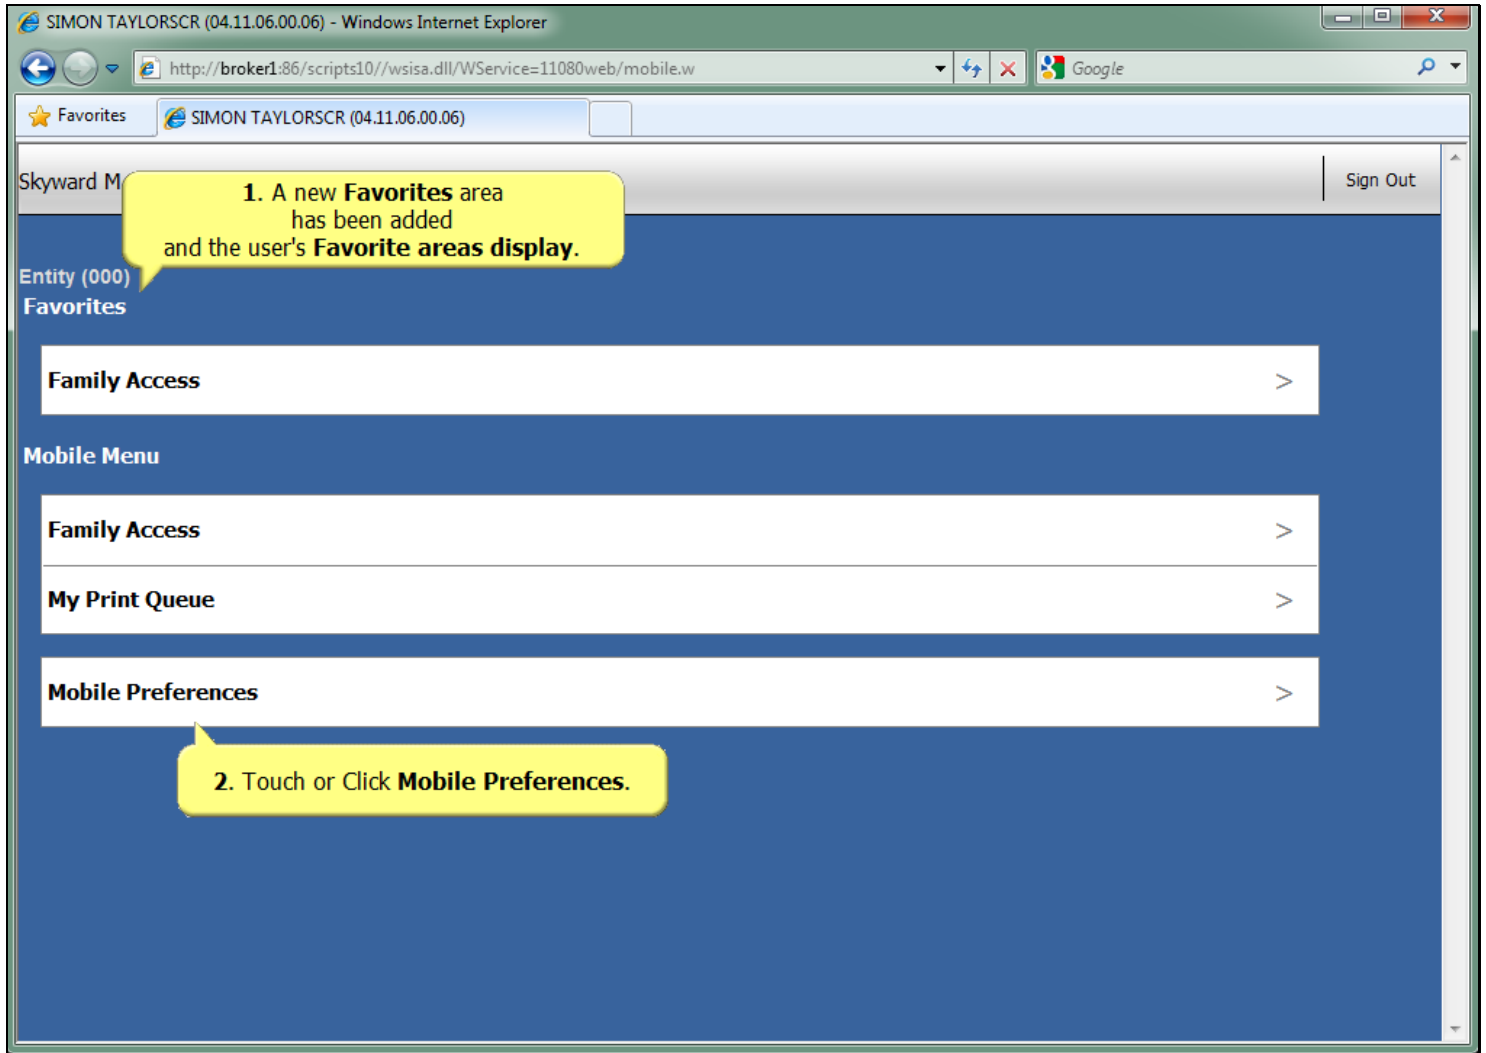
SIMON TAYLORSCR (04.11.06.00.06) - Windows Internet Explorer

http://broker1:86/scripts10//wsisa.dll/WService=11080web/mobile.w

Google

Favorites

SIMON TAYLORSCR (04.11.06.00.06)

Skyward M

1. A new Favorites area has been added and the user's Favorite areas display.

Sign Out

Entity (000)

Favorites

Family Access >

Mobile Menu

Family Access >

My Print Queue >

Mobile Preferences >

2. Touch or Click Mobile Preferences.